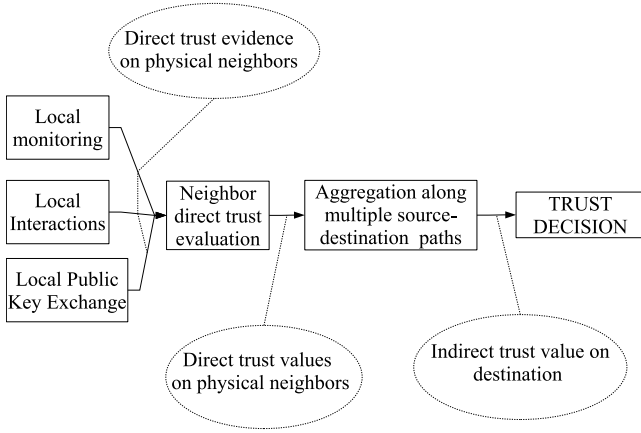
Direct trust evidence on physical neighbors

Local monitoring

Local Interactions

Local Public Key Exchange

Neighbor direct trust evaluation

Aggregation along multiple source-destination paths

TRUST DECISION

Direct trust values on physical neighbors

Indirect trust value on destination